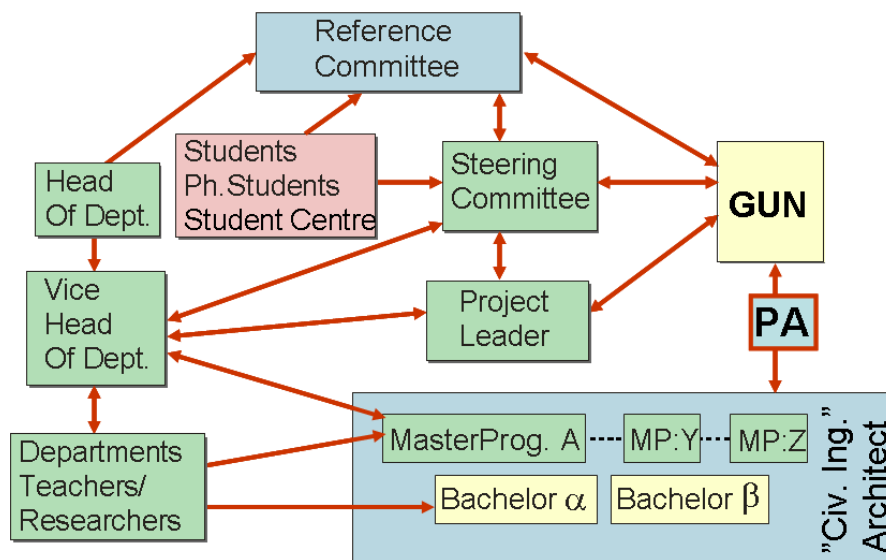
Reference Committee

Students
Ph.Students
Student Centre

Head Of Dept.

Steering Committee

GUN

Vice Head Of Dept.

Project Leader

PA

Departments Teachers/ Researchers

MasterProg. A

MP:Y

MP:Z

Bachelor $\alpha$

Bachelor $\beta$

"Civ. Ing."
Architect